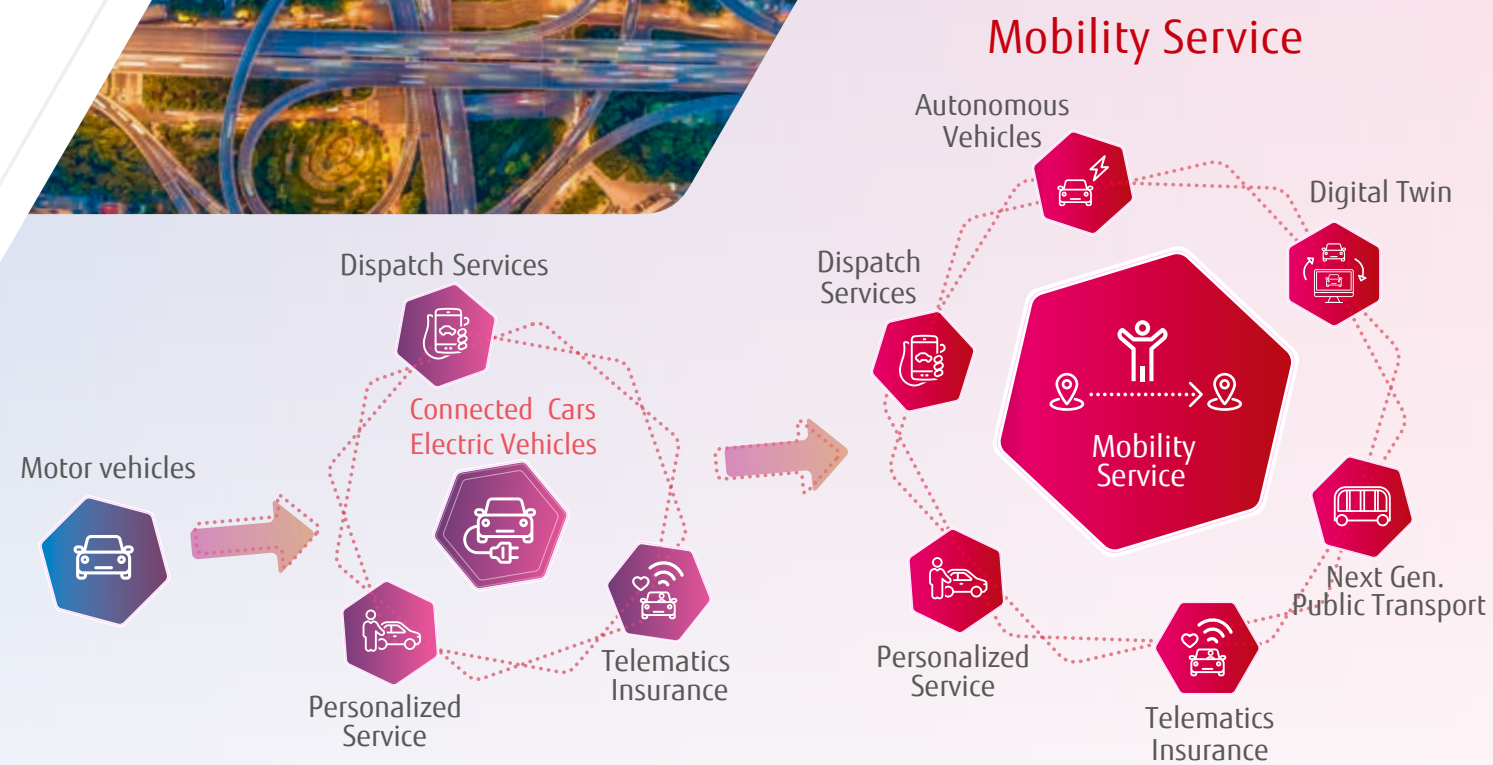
Mobility Service

Autonomous Vehicles

Digital Twin

Dispatch Services

Dispatch Services

Connected Cars
Electric Vehicles

Motor vehicles

Mobility Service

Next Gen. Public Transport

Personalized Service

Telematics Insurance

Personalized Service

Telematics Insurance